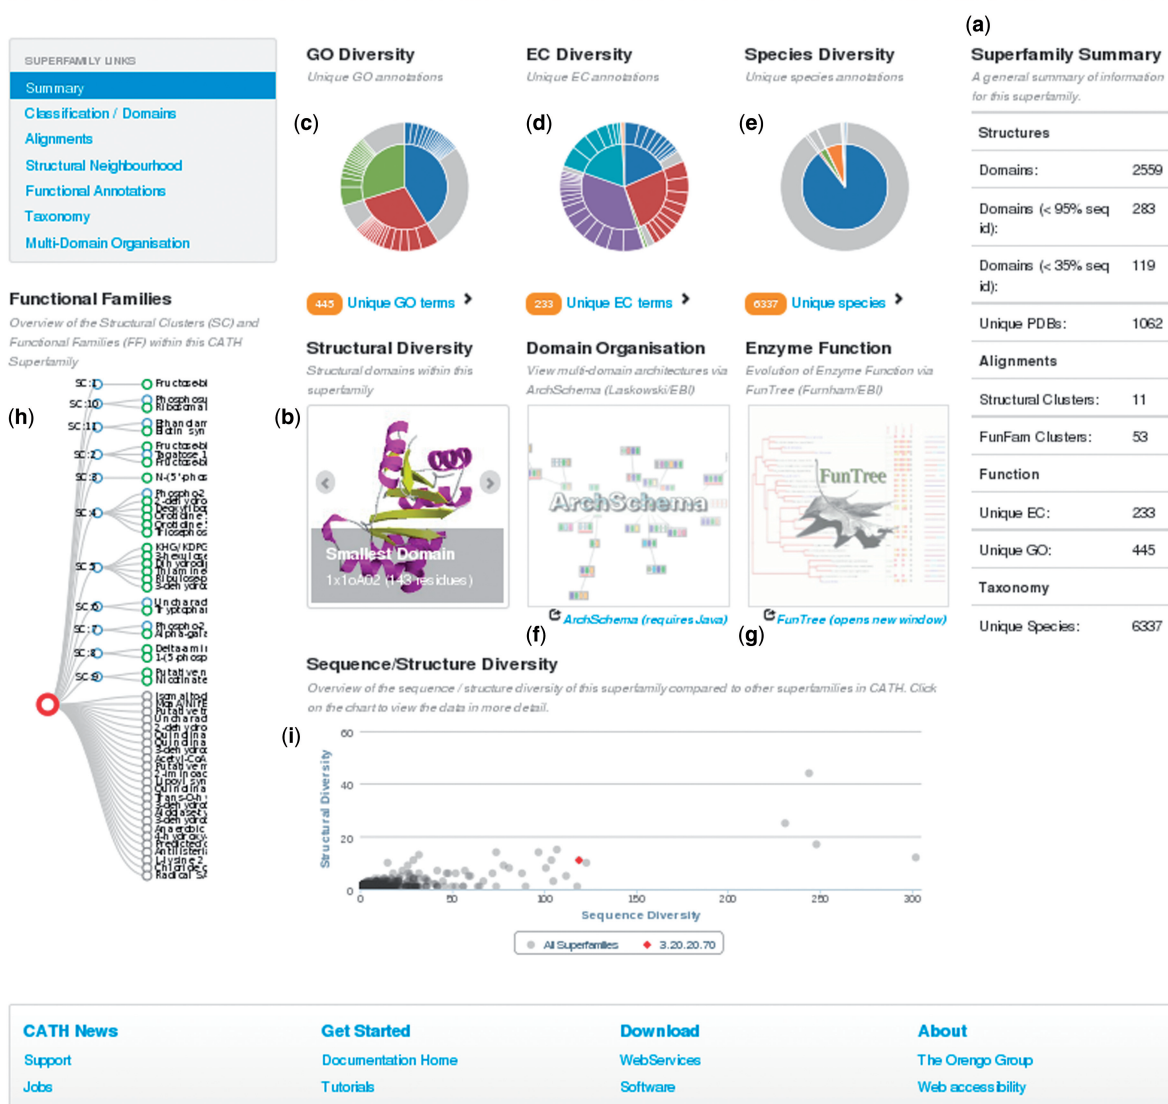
SUPERFAMILY LINKS

Summary
Classification / Domains
Alignments
Structural Neighbourhood
Functional Annotations
Taxonomy
Multi-Domain Organisation

GO Diversity
Unique GO annotations

(c)

445 Unique GO terms

EC Diversity
Unique EC annotations

(d)

233 Unique EC terms

Species Diversity
Unique species annotations

(e)

6337 Unique species

(a)

Superfamily Summary
A general summary of information for this superfamily.

| Structures | |
|---|---|
| Domains: | 2559 |
| Domains (< 95% seq id): | 283 |
| Domains (< 35% seq id): | 119 |
| Unique PDBs: | 1062 |
| **Alignments** | |
| Structural Clusters: | 11 |
| FunFam Clusters: | 53 |
| **Function** | |
| Unique EC: | 233 |
| Unique GO: | 445 |
| **Taxonomy** | |
| Unique Species: | 6337 |

Functional Families
Overview of the Structural Clusters (SC) and Functional Families (FF) within this CATH Superfamily

(h)

SC:1 Fructose-bi
SC:10 Phospho Ribosomal
SC:11 Ethanolam Biotin syn
SC:2 Fructose-bi Tagatose 1 Fructose-bi
SC:3 N-(5'-phos
SC:4 Phospho2 3-deh ydro Deoxyribo Orotidine Orotidine Triosephos
SC:5 KHG/KDPG 3-hexulose Dih ydrodi Thiamine Ribulose 3-deh ydro
SC:6 Unchar Tryptophan
SC:7 Phospho2 Alpha-gal
SC:8 Delta-ami 1-(5-phosp
SC:9 Putative Nicotinate

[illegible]

Structural Diversity
Structural domains within this superfamily

(b)

Smallest Domain
1x1oA02 (143 residues)

Domain Organisation
View multi-domain architectures via ArchSchema (Laskowski/EBI)

ArchSchema

ArchSchema (requires Java)

(f)

Enzyme Function
Evolution of Enzyme Function via FunTree (Furnham/EBI)

FunTree

FunTree (opens new window)

(g)

Sequence/Structure Diversity
Overview of the sequence / structure diversity of this superfamily compared to other superfamilies in CATH. Click on the chart to view the data in more detail.

(i)

Structural Diversity
60
40
20
0
0 50 100 150 200 250 300
Sequence Diversity

All Superfamilies 3.20.20.70

CATH News
Support
Jobs

Get Started
Documentation Home
Tutorials

Download
WebServices
Software

About
The Orengo Group
Web accessibility